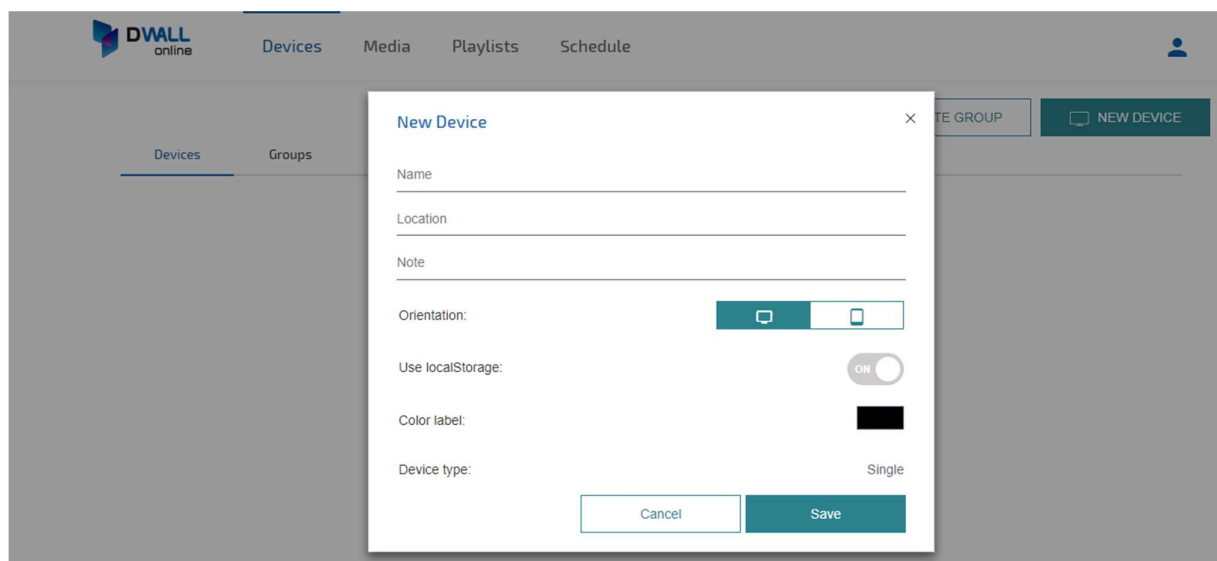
DWALL online

Devices Media Playlists Schedule

Devices Groups

TE GROUP

NEW DEVICE

New Device

×

Name

Location

Note

Orientation:

Use localStorage:

ON

Color label:

Device type: Single

Cancel

Save